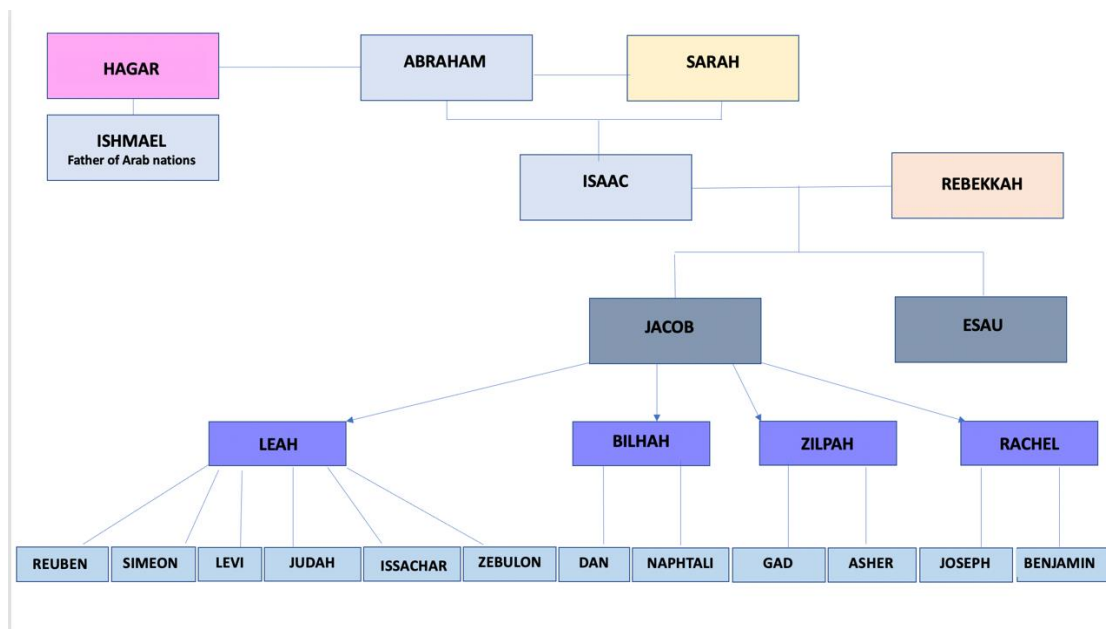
HAGAR

ABRAHAM

SARAH

ISHMAEL
Father of Arab nations

ISAAC

REBEKKAH

JACOB

ESAU

LEAH

BILHAH

ZILPAH

RACHEL

REUBEN

SIMEON

LEVI

JUDAH

ISSACHAR

ZEBULON

DAN

NAPHTALI

GAD

ASHER

JOSEPH

BENJAMIN